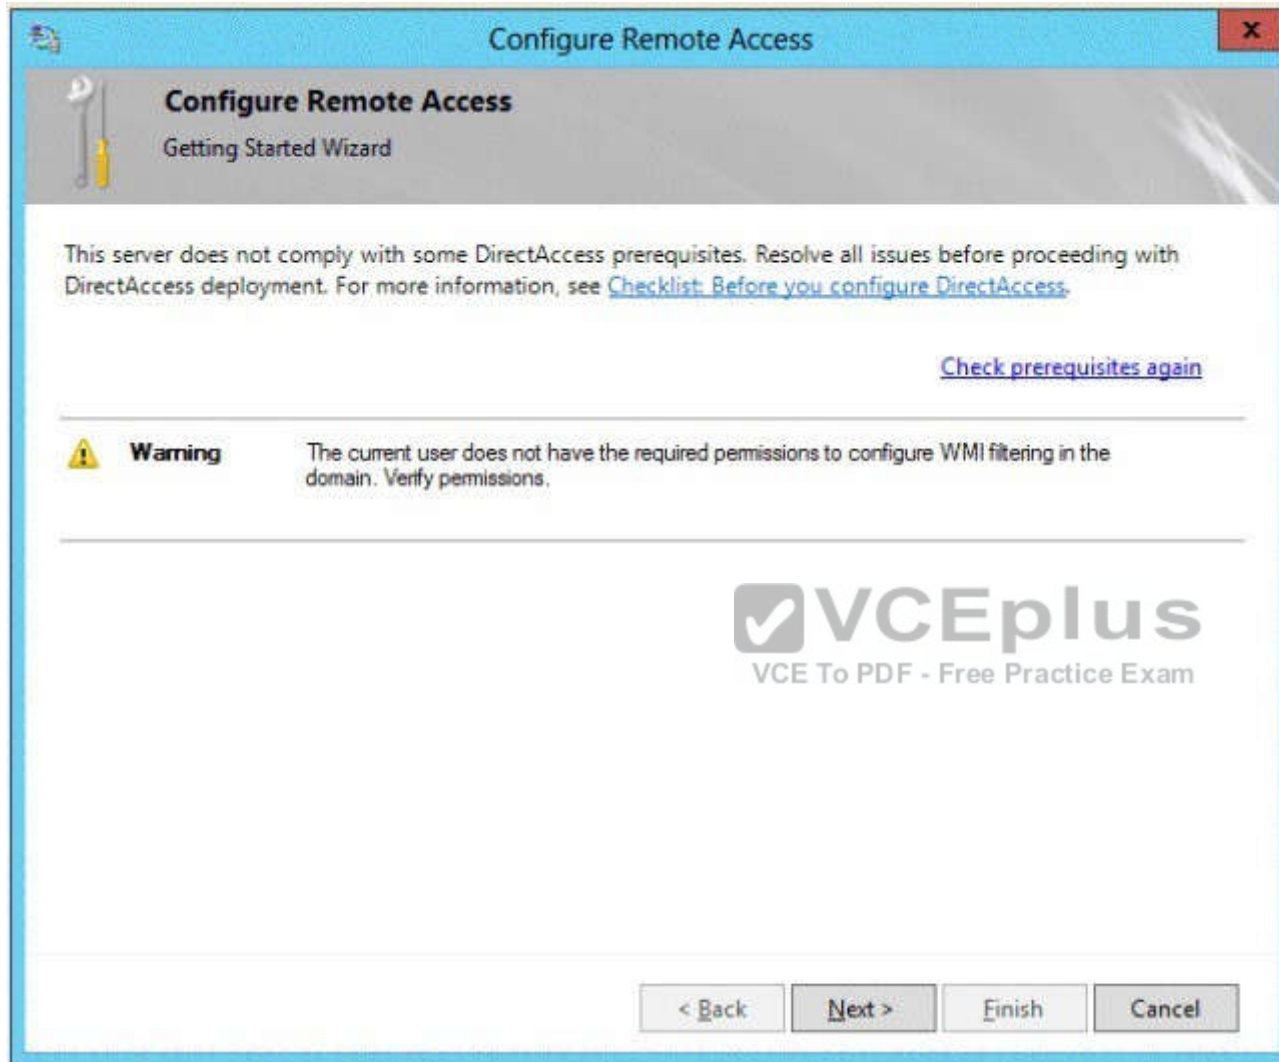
Configure Remote Access

Configure Remote Access
Getting Started Wizard

This server does not comply with some DirectAccess prerequisites. Resolve all issues before proceeding with DirectAccess deployment. For more information, see Checklist: Before you configure DirectAccess.

Check prerequisites again

Warning The current user does not have the required permissions to configure WMI filtering in the domain. Verify permissions.

VCEplus
VCE To PDF - Free Practice Exam

< Back Next > Finish Cancel